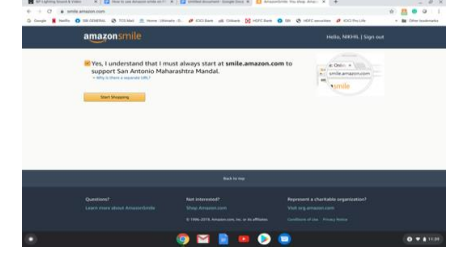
amazonsmile

Hello, NIKHIL | Sign out

Yes, I understand that I must always start at smile.amazon.com to support San Antonio Maharashtra Mandal.

Why is there a separate URL?

smile.amazon.com

smile

Start Shopping

Back to top

Questions?

Learn more about AmazonSmile

Not interested?

Shop Amazon.com

Represent a charitable organization?

Visit org.amazon.com

© 1996-2019, Amazon.com, Inc. or its affiliates

Conditions of Use

Privacy Notice

smile.amazon.com